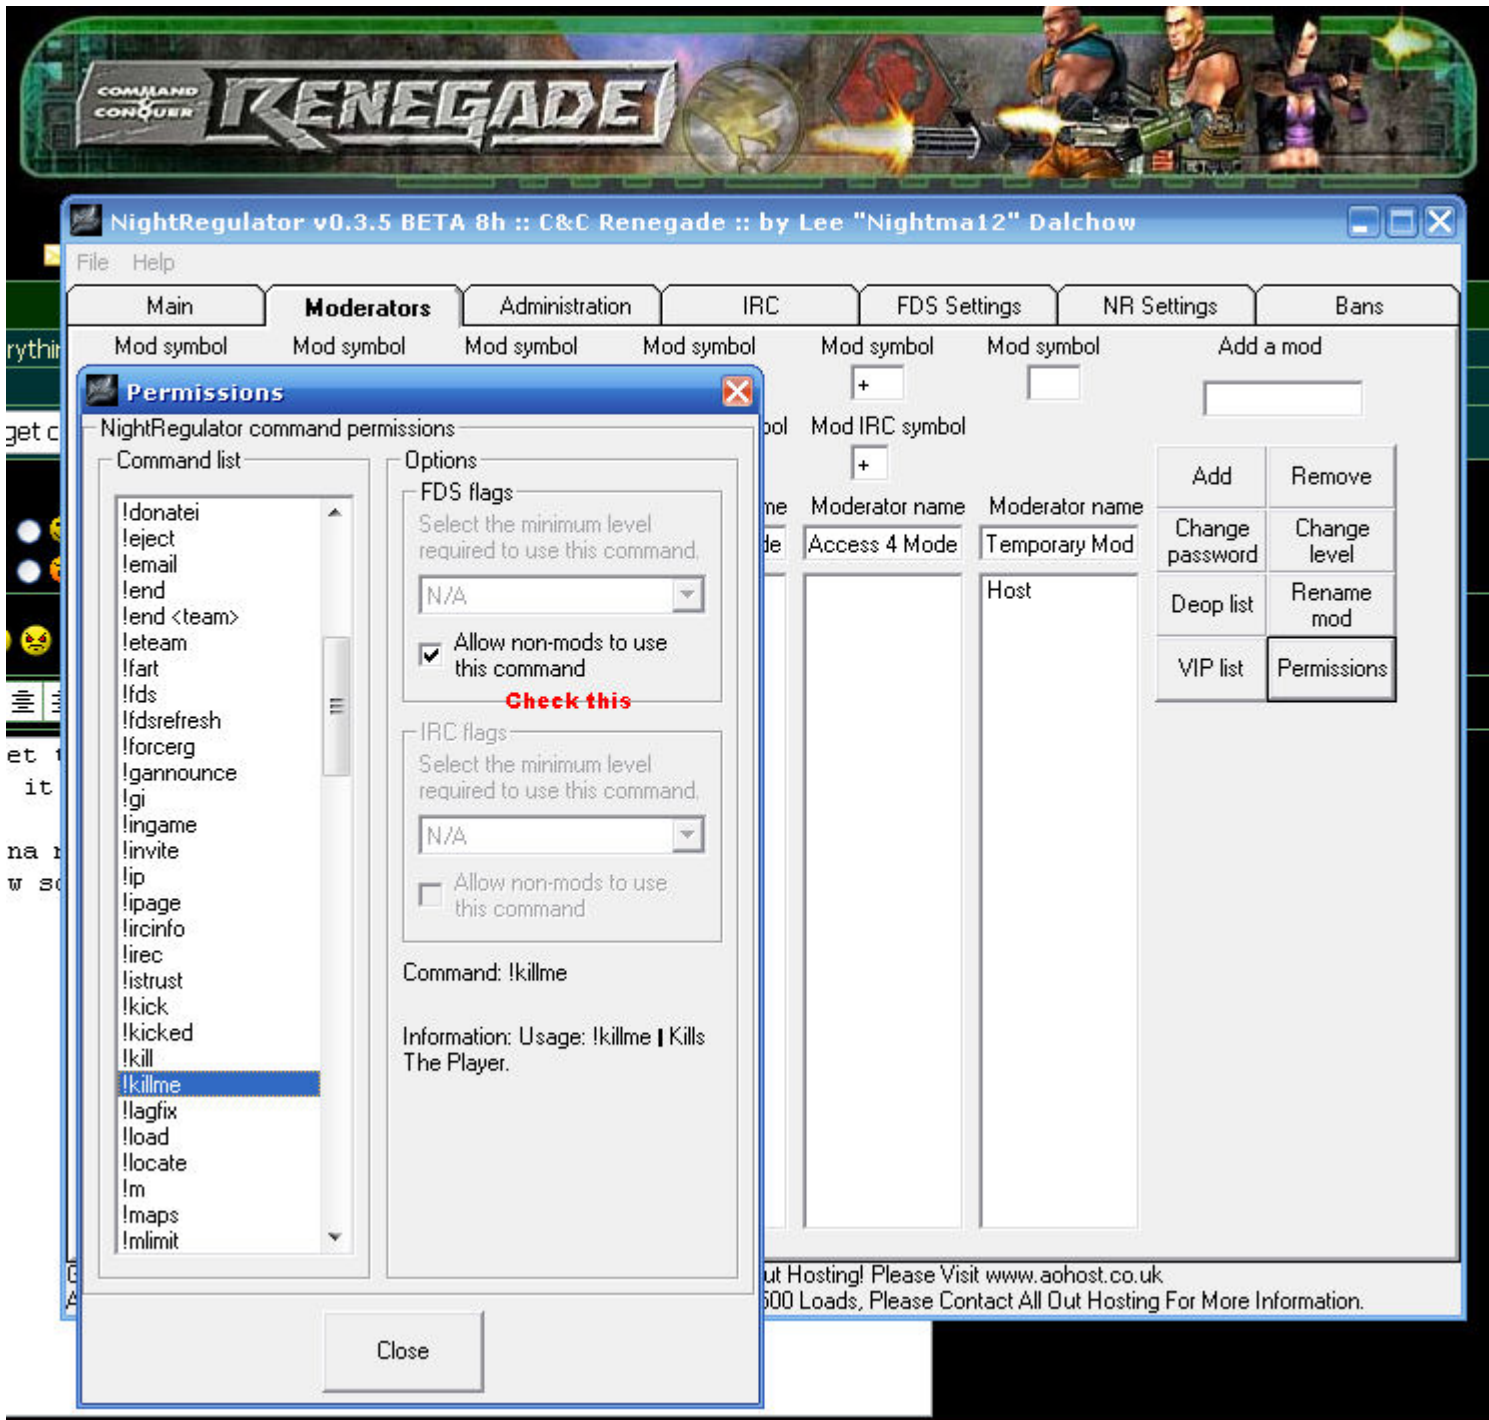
COMMAND CONQUER RENEGADE

NightRegulator v0.3.5 BETA 8h :: C&C Renegade :: by Lee "Nightma12" Dalchow

File Help

Main | Moderators | Administration | IRC | FDS Settings | NR Settings | Bans

Mod symbol Mod symbol Mod symbol Mod symbol Mod symbol Mod symbol Add a mod

+

Permissions

NightRegulator command permissions

Command list

!donatei
!eject
!email
!end
!end <team>
!eteam
!fart
!fds
!fdsrefresh
!forcerg
!gannounce
!gi
!ingame
!invite
!ip
!ipage
!ircinfo
!irec
!istrust
!kick
!kicked
!kill
!killme
!lagfix
!load
!locate
!m
!maps
!mlimit

Options

FDS flags

Select the minimum level required to use this command.

N/A

Allow non-mods to use this command

Check this

IRC flags

Select the minimum level required to use this command.

N/A

Allow non-mods to use this command

Command: !killme

Information: Usage: !killme | Kills The Player.

Close

bol Mod IRC symbol

+

me Moderator name Moderator name

de Access 4 Mode Temporary Mod

Host

Add Remove

Change password Change level

Deop list Rename mod

VIP list Permissions

ut Hosting! Please Visit www.aohost.co.uk

500 Loads, Please Contact All Out Hosting For More Information.

rythi

get c

et

it

na

w s